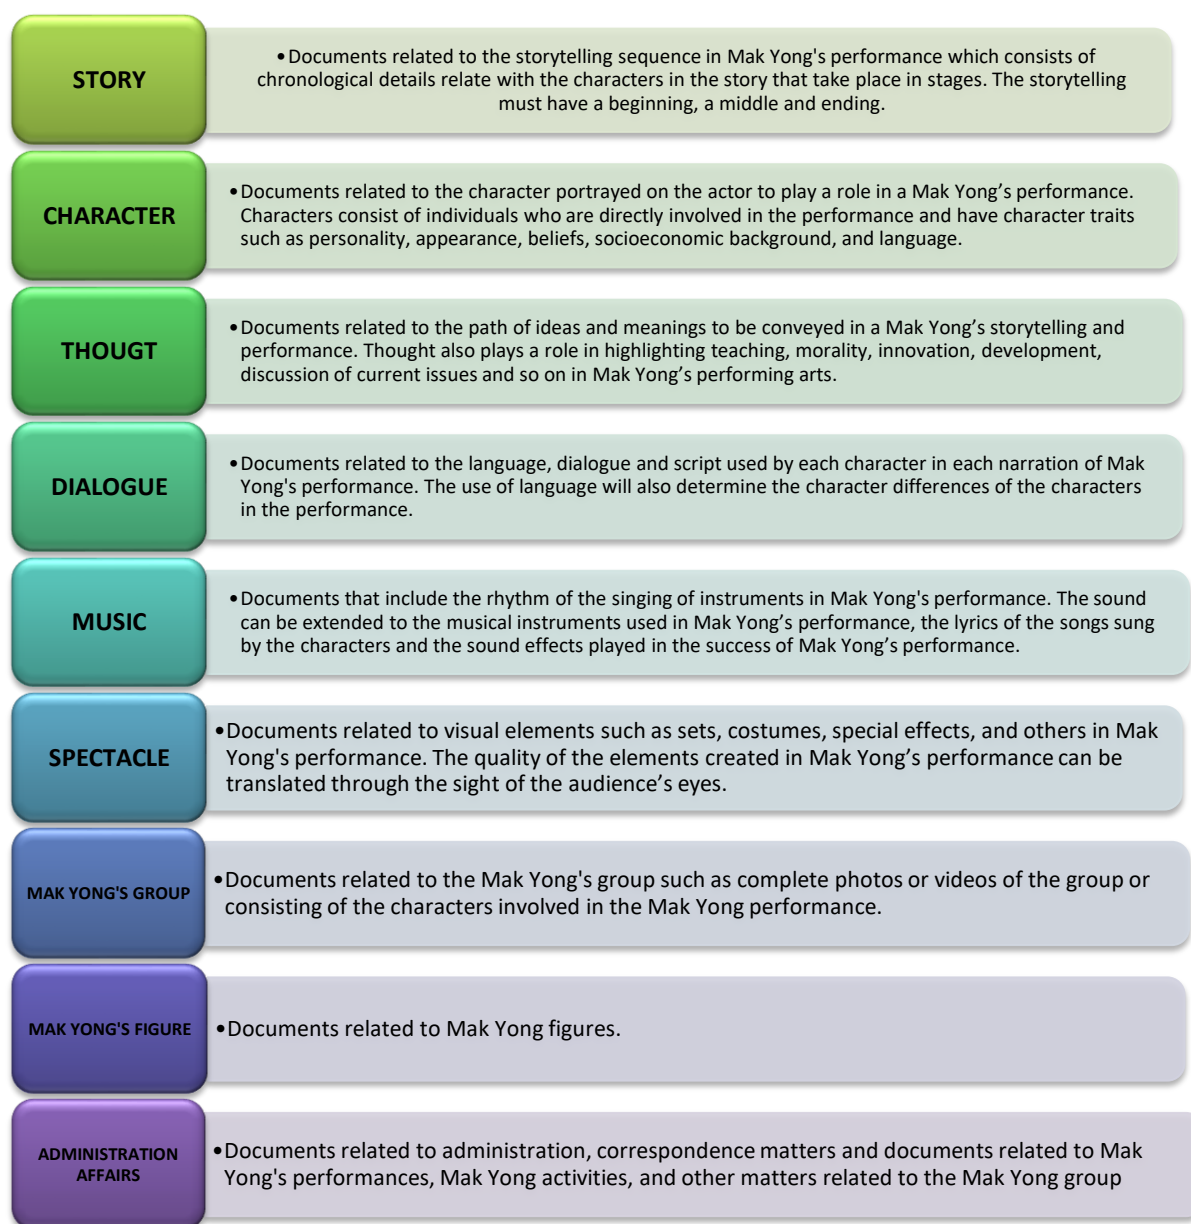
STORY

• Documents related to the storytelling sequence in Mak Yong's performance which consists of chronological details relate with the characters in the story that take place in stages. The storytelling must have a beginning, a middle and ending.

CHARACTER

• Documents related to the character portrayed on the actor to play a role in a Mak Yong's performance. Characters consist of individuals who are directly involved in the performance and have character traits such as personality, appearance, beliefs, socioeconomic background, and language.

THOUGT

• Documents related to the path of ideas and meanings to be conveyed in a Mak Yong's storytelling and performance. Thought also plays a role in highlighting teaching, morality, innovation, development, discussion of current issues and so on in Mak Yong's performing arts.

DIALOGUE

• Documents related to the language, dialogue and script used by each character in each narration of Mak Yong's performance. The use of language will also determine the character differences of the characters in the performance.

MUSIC

• Documents that include the rhythm of the singing of instruments in Mak Yong's performance. The sound can be extended to the musical instruments used in Mak Yong's performance, the lyrics of the songs sung by the characters and the sound effects played in the success of Mak Yong's performance.

SPECTACLE

• Documents related to visual elements such as sets, costumes, special effects, and others in Mak Yong's performance. The quality of the elements created in Mak Yong's performance can be translated through the sight of the audience's eyes.

MAK YONG'S GROUP

• Documents related to the Mak Yong's group such as complete photos or videos of the group or consisting of the characters involved in the Mak Yong performance.

MAK YONG'S FIGURE

• Documents related to Mak Yong figures.

ADMINISTRATION AFFAIRS

• Documents related to administration, correspondence matters and documents related to Mak Yong's performances, Mak Yong activities, and other matters related to the Mak Yong group